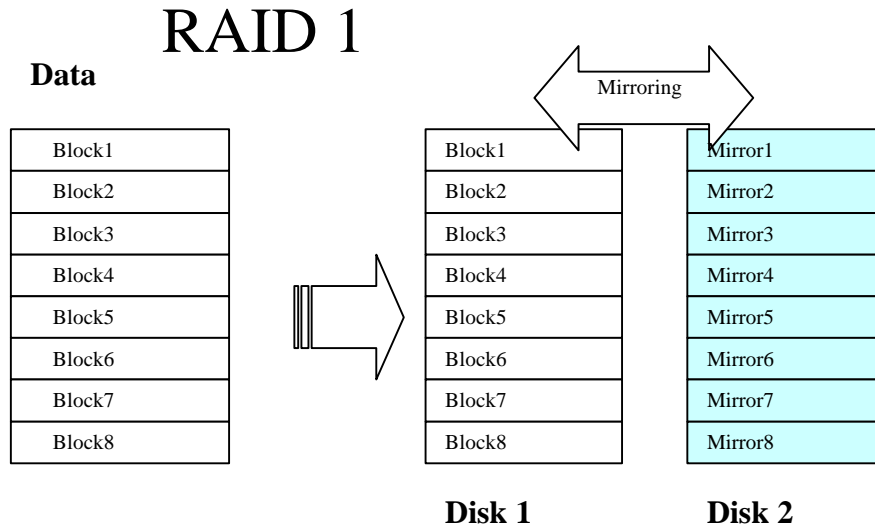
RAID 1

Data

Mirroring

| Block1 |
|---|
| Block2 |
| Block3 |
| Block4 |
| Block5 |
| Block6 |
| Block7 |
| Block8 |

| Block1 |
|---|
| Block2 |
| Block3 |
| Block4 |
| Block5 |
| Block6 |
| Block7 |
| Block8 |

| Mirror1 |
|---|
| Mirror2 |
| Mirror3 |
| Mirror4 |
| Mirror5 |
| Mirror6 |
| Mirror7 |
| Mirror8 |

Disk 1

Disk 2